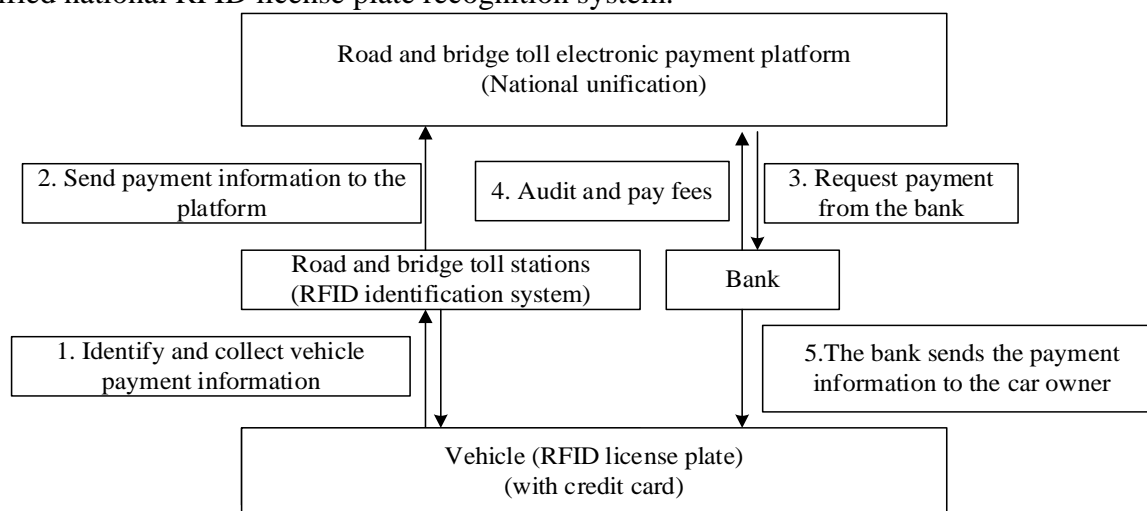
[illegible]ified national RFID license plate recognition system.

Road and bridge toll electronic payment platform
(National unification)

2. Send payment information to the platform

4. Audit and pay fees

3. Request payment from the bank

Road and bridge toll stations
(RFID identification system)

Bank

1. Identify and collect vehicle payment information

5.The bank sends the payment information to the car owner

Vehicle (RFID license plate)
(with credit card)